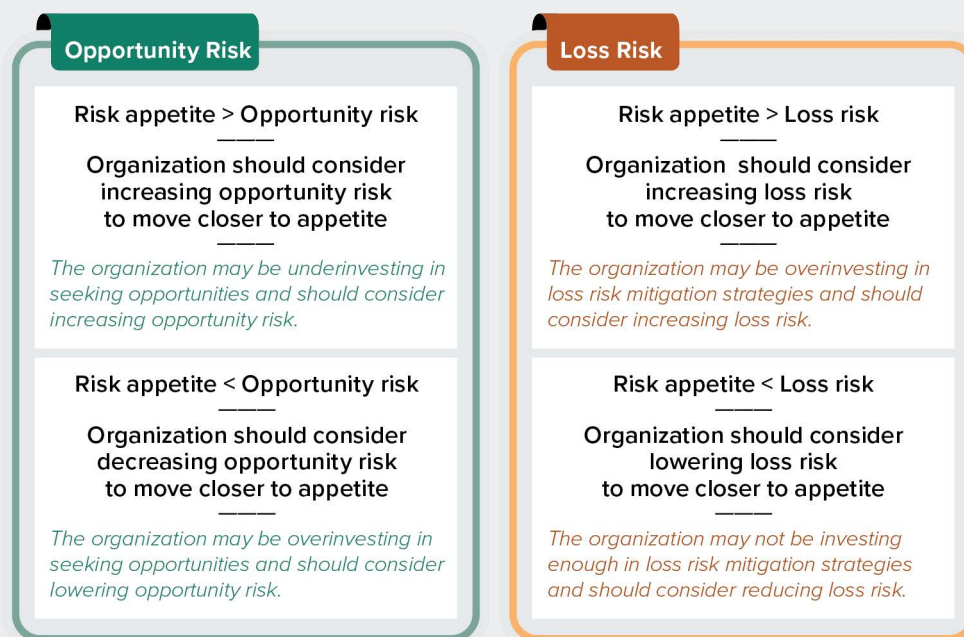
Opportunity Risk

Risk appetite > Opportunity risk
———
Organization should consider increasing opportunity risk to move closer to appetite
———
The organization may be underinvesting in seeking opportunities and should consider increasing opportunity risk.

Risk appetite < Opportunity risk
———
Organization should consider decreasing opportunity risk to move closer to appetite
———
The organization may be overinvesting in seeking opportunities and should consider lowering opportunity risk.

Loss Risk

Risk appetite > Loss risk
———
Organization should consider increasing loss risk to move closer to appetite
———
The organization may be overinvesting in loss risk mitigation strategies and should consider increasing loss risk.

Risk appetite < Loss risk
———
Organization should consider lowering loss risk to move closer to appetite
———
The organization may not be investing enough in loss risk mitigation strategies and should consider reducing loss risk.